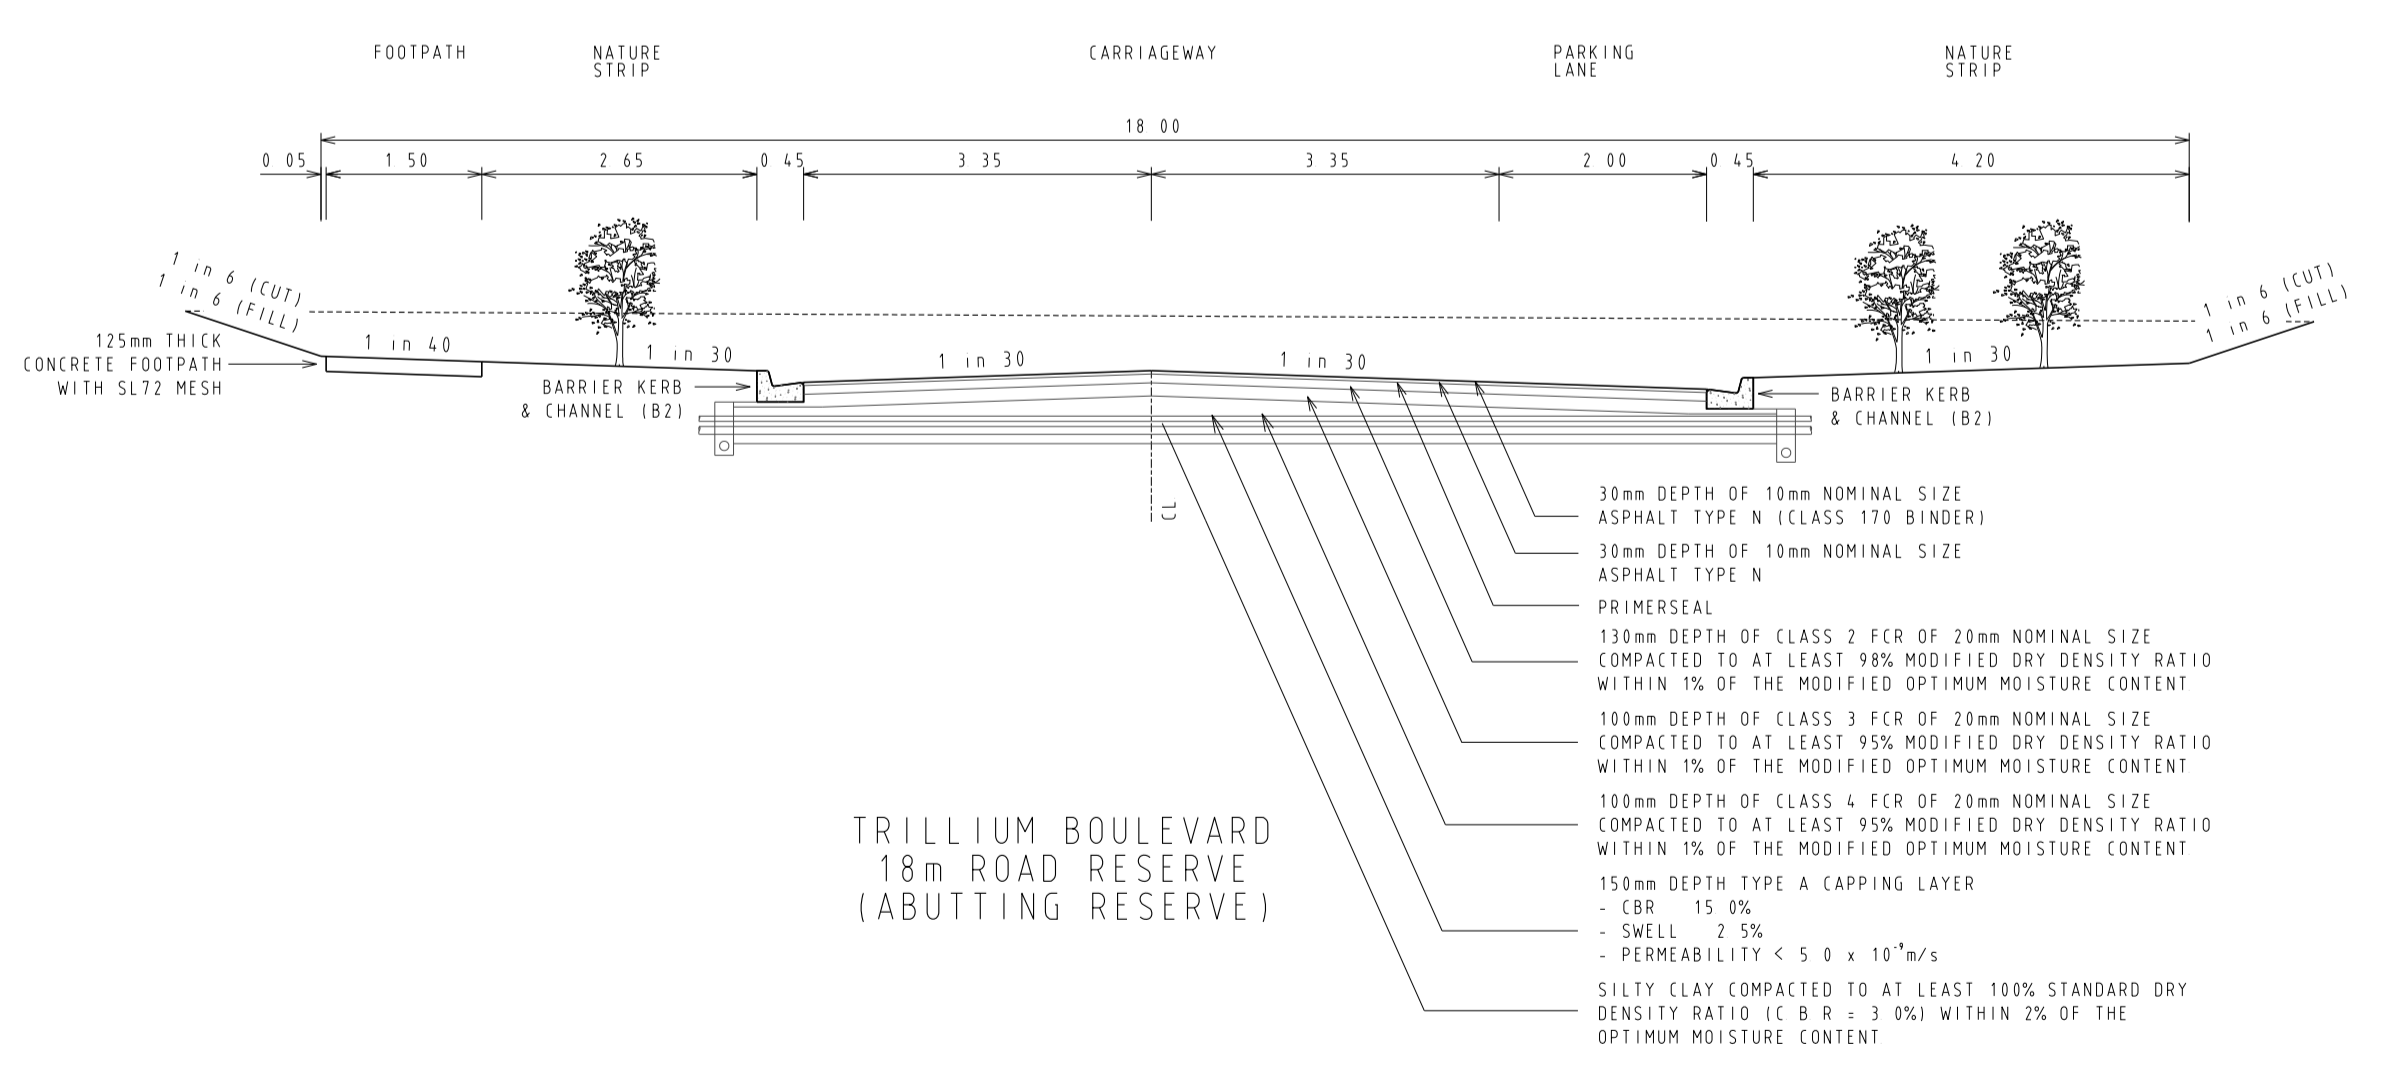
FOOTPATH

NATURE STRIP

CARRIAGEWAY

PARKING LANE

NATURE STRIP

18 00

0 05

1 50

2 65

0 45

3 35

3 35

2 00

0 45

4 20

1 in 6 (CUT)
1 in 6 (FILL)

125mm THICK CONCRETE FOOTPATH WITH SL72 MESH

1 in 40

1 in 30

BARRIER KERB & CHANNEL (B2)

1 in 30

1 in 30

BARRIER KERB & CHANNEL (B2)

1 in 30

1 in 6 (CUT)
1 in 6 (FILL)

CL

30mm DEPTH OF 10mm NOMINAL SIZE ASPHALT TYPE N (CLASS 170 BINDER)

30mm DEPTH OF 10mm NOMINAL SIZE ASPHALT TYPE N

PRIMERSEAL

130mm DEPTH OF CLASS 2 FCR OF 20mm NOMINAL SIZE COMPACTED TO AT LEAST 98% MODIFIED DRY DENSITY RATIO WITHIN 1% OF THE MODIFIED OPTIMUM MOISTURE CONTENT

100mm DEPTH OF CLASS 3 FCR OF 20mm NOMINAL SIZE COMPACTED TO AT LEAST 95% MODIFIED DRY DENSITY RATIO WITHIN 1% OF THE MODIFIED OPTIMUM MOISTURE CONTENT

100mm DEPTH OF CLASS 4 FCR OF 20mm NOMINAL SIZE COMPACTED TO AT LEAST 95% MODIFIED DRY DENSITY RATIO WITHIN 1% OF THE MODIFIED OPTIMUM MOISTURE CONTENT

150mm DEPTH TYPE A CAPPING LAYER
- CBR 15 0%
- SWELL 2 5%
- PERMEABILITY < 5 0 x $10^{-9}$m/s

SILTY CLAY COMPACTED TO AT LEAST 100% STANDARD DRY DENSITY RATIO (C B R = 3 0%) WITHIN 2% OF THE OPTIMUM MOISTURE CONTENT

TRILLIUM BOULEVARD
18m ROAD RESERVE
(ABUTTING RESERVE)